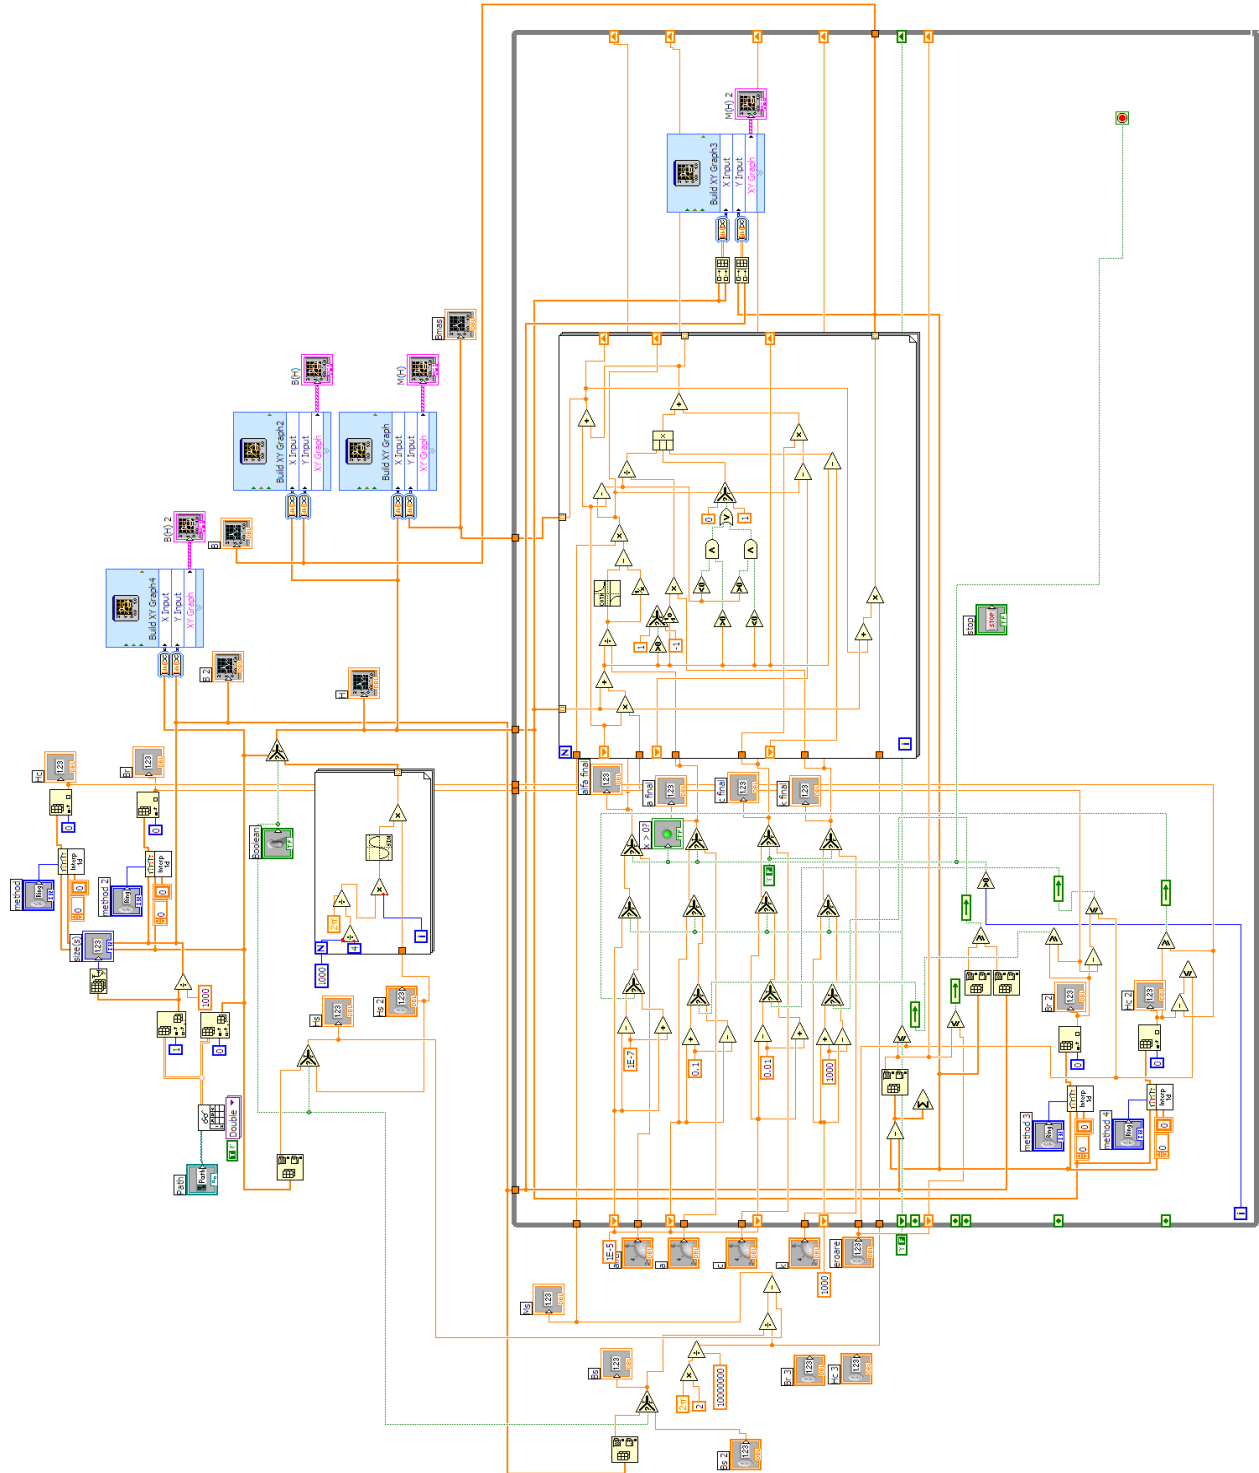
M(H) 2
Build XY Graph3
X Input
Y Input
XY Graph
Bmas
B(H)
M(H)
Build XY Graph2
X Input
Y Input
XY Graph
Build XY Graph
X Input
Y Input
XY Graph
B(H) 2
B
Build XY Graph4
X Input
Y Input
XY Graph
B 2
H
stop
STOP
Hc
Br
method
method 2
size(s)
1000
0
0
0
0
boolean
Double
Path
Ms
Bs 2
alfa final
a final
c final
k final
x > 0?
1E-7
0.1
0.01
1000
Br 2
Hc 2
method 3
method 4
1E-5
alfa
a
c
k
eroare
1000
Ms
Bs
Br 3
Hc 3
10000000
2
Bs 2
N
i
N
i
1000
1
-1
0
1